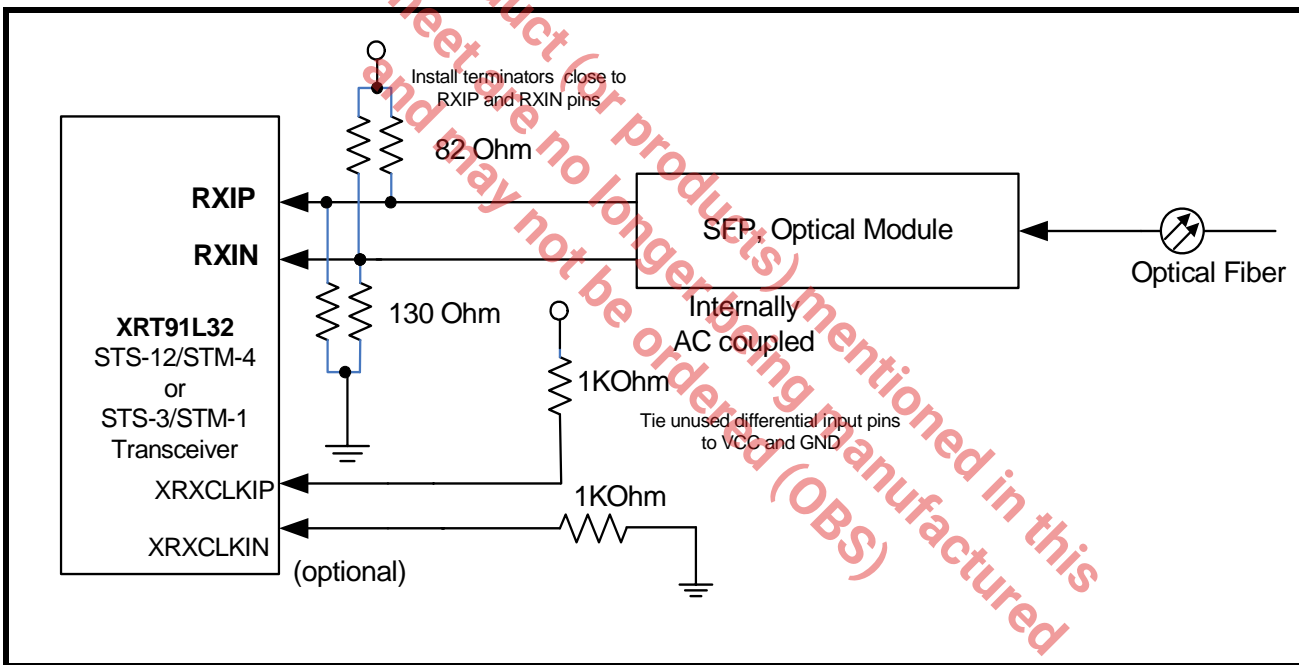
Install terminators close to RXIP and RXIN pins

82 Ohm

RXIP

RXIN

SFP, Optical Module

Optical Fiber

130 Ohm

Internally AC coupled

XRT91L32
STS-12/STM-4
or
STS-3/STM-1
Transceiver

1KOhm

Tie unused differential input pins to VCC and GND

XRXCLKIP

1KOhm

XRXCLKIN

(optional)

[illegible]duct (or products) mentioned in this
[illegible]heet are no longer being manufactured
and may not be ordered (OBS)